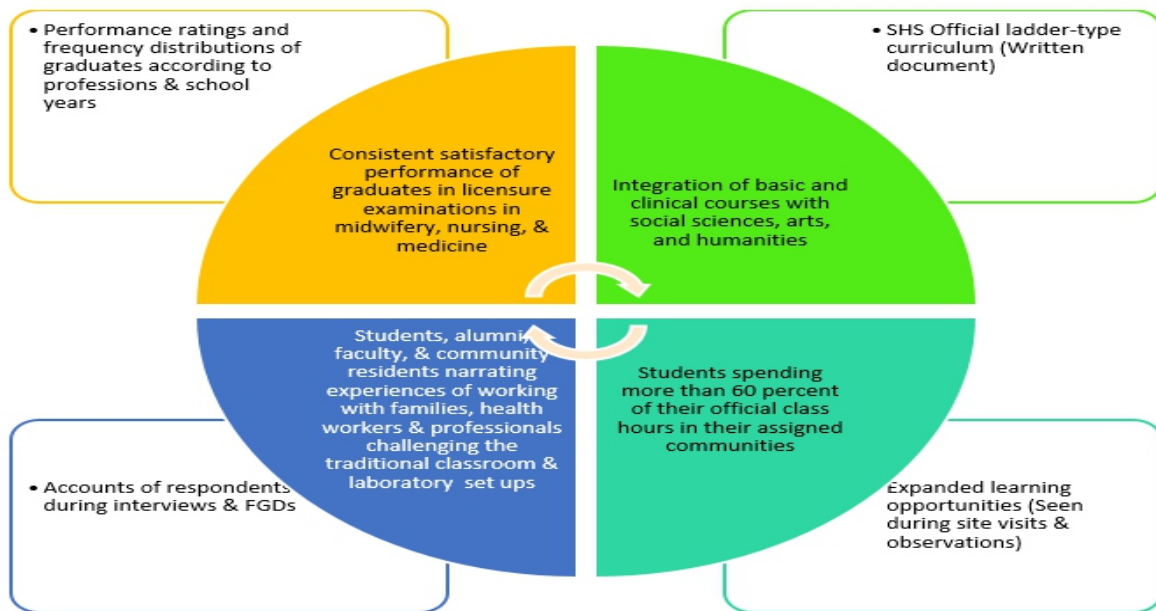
• Performance ratings and frequency distributions of graduates according to professions & school years

• SHS Official ladder-type curriculum (Written document)

Consistent satisfactory performance of graduates in licensure examinations in midwifery, nursing, & medicine

Integration of basic and clinical courses with social sciences, arts, and humanities

Students, alumni, faculty, & community residents narrating experiences of working with families, health workers & professionals challenging the traditional classroom & laboratory set ups

Students spending more than 60 percent of their official class hours in their assigned communities

• Accounts of respondents during interviews & FGDs

Expanded learning opportunities (Seen during site visits & observations)